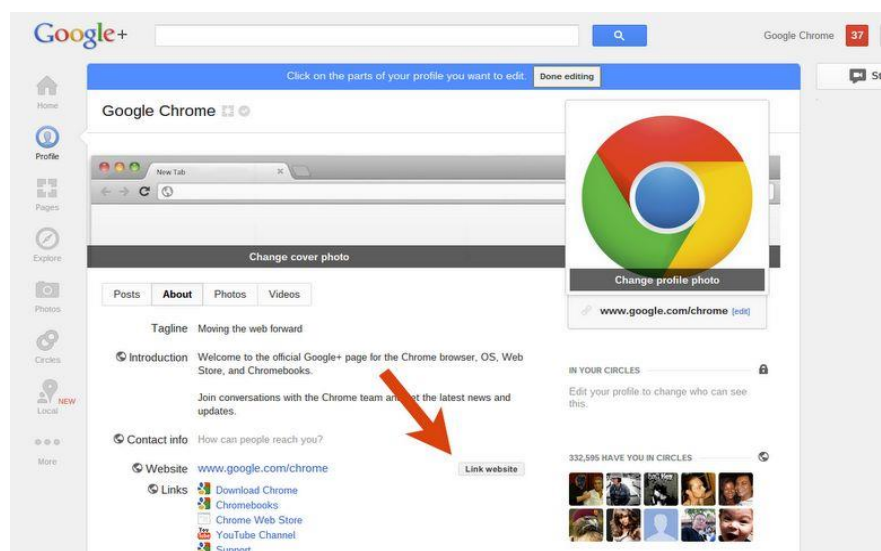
Google+

Google Chrome 37

St

Home

Profile

Pages

Explore

Photos

Circles

Local NEW

More

Click on the parts of your profile you want to edit. Done editing

Google Chrome

New Tab

Change cover photo

Change profile photo

www.google.com/chrome [edit]

Posts About Photos Videos

Tagline Moving the web forward

Introduction Welcome to the official Google+ page for the Chrome browser, OS, Web Store, and Chromebooks.

Join conversations with the Chrome team an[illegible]et the latest news and updates.

Contact info How can people reach you?

Website www.google.com/chrome Link website

Links Download Chrome
Chromebooks
Chrome Web Store
YouTube Channel
Support

IN YOUR CIRCLES

Edit your profile to change who can see this.

332,595 HAVE YOU IN CIRCLES